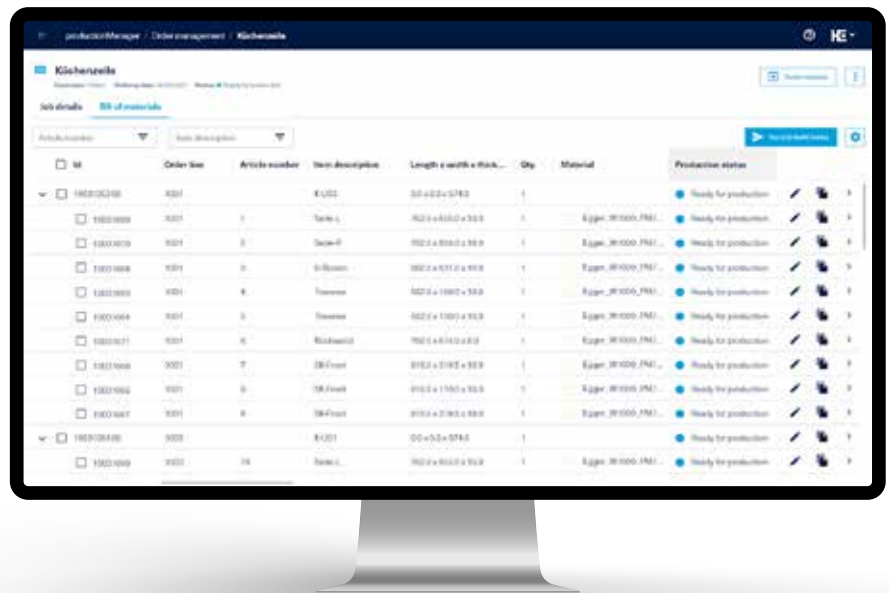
productionManager / Order management / Küchenzeile

Küchenzeile

Job details | Bill of materials

Article number | Item description

| Id | Order line | Article number | Item description | Length x width x thick... | Qty | Material | Production status |
|---|---|---|---|---|---|---|---|
| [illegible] | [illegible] | | K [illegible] | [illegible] | 1 | | Ready for production |
| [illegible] | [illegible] | 1 | Seite-L | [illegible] | 1 | Egger_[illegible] | Ready for production |
| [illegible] | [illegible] | 2 | Seite-R | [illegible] | 1 | Egger_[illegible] | Ready for production |
| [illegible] | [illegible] | 3 | U-Boden | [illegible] | 1 | Egger_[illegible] | Ready for production |
| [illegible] | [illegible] | 4 | Traverse | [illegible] | 1 | Egger_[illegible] | Ready for production |
| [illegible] | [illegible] | 5 | Traverse | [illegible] | 1 | Egger_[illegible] | Ready for production |
| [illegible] | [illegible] | 6 | Rückwand | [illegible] | 1 | | Ready for production |
| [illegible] | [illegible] | 7 | SK-Front | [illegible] | 1 | Egger_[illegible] | Ready for production |
| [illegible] | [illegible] | 8 | SK-Front | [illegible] | 1 | Egger_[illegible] | Ready for production |
| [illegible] | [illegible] | 9 | SK-Front | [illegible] | 1 | Egger_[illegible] | Ready for production |
| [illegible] | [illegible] | | K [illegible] | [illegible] | 1 | | Ready for production |
| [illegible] | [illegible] | 10 | Seite-L | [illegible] | 1 | Egger_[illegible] | Ready for production |